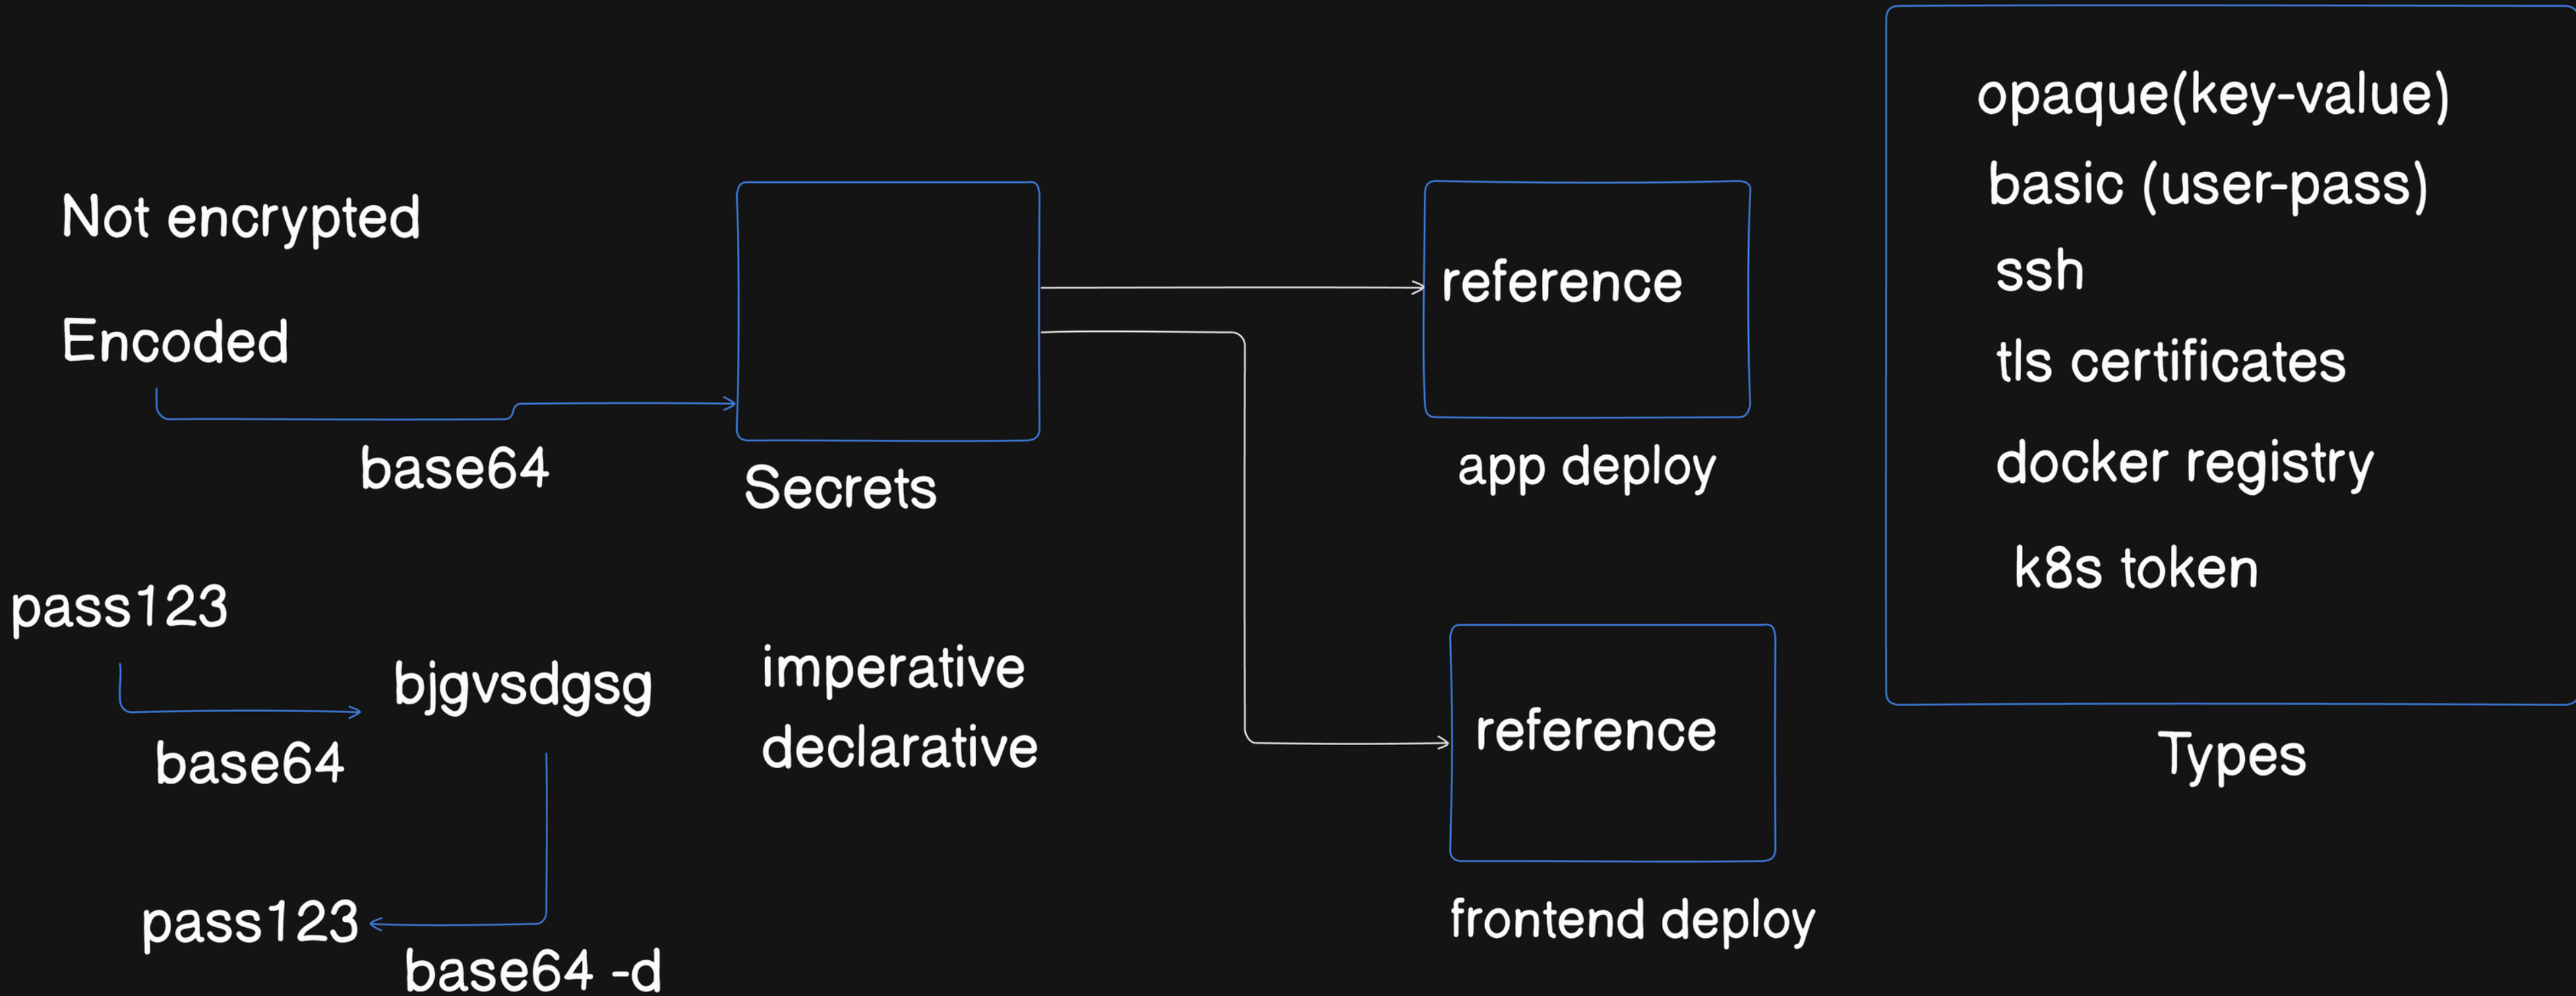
Not encrypted

Encoded

base64

Secrets

reference

app deploy

reference

frontend deploy

opaque(key-value)
basic (user-pass)
ssh
tls certificates
docker registry
k8s token

Types

pass123

bjgvsdgsg

base64

pass123

base64 -d

imperative
declarative